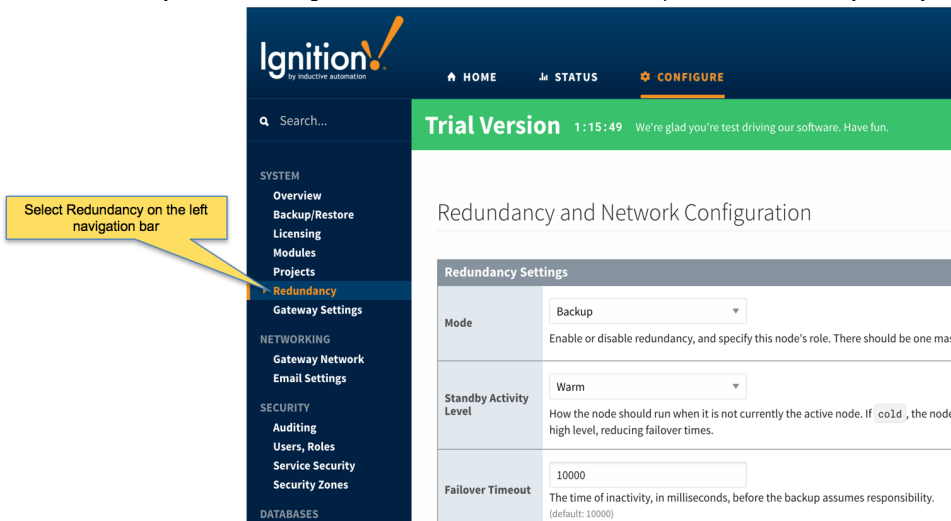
Select Redundancy on the left navigation bar

Ignition! by inductive automation

HOME STATUS CONFIGURE

Search...

Trial Version 1:15:49 We're glad you're test driving our software. Have fun.

SYSTEM
Overview
Backup/Restore
Licensing
Modules
Projects
Redundancy
Gateway Settings

NETWORKING
Gateway Network
Email Settings

SECURITY
Auditing
Users, Roles
Service Security
Security Zones

DATABASES

Redundancy and Network Configuration

Redundancy Settings

| Mode | Backup<br>Enable or disable redundancy, and specify this node's role. There should be one ma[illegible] |
|---|---|
| Standby Activity Level | Warm<br>How the node should run when it is not currently the active node. If `cold`, the nod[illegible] high level, reducing failover times. |
| Failover Timeout | 10000<br>The time of inactivity, in milliseconds, before the backup assumes responsibility.<br>(default: 10000) |